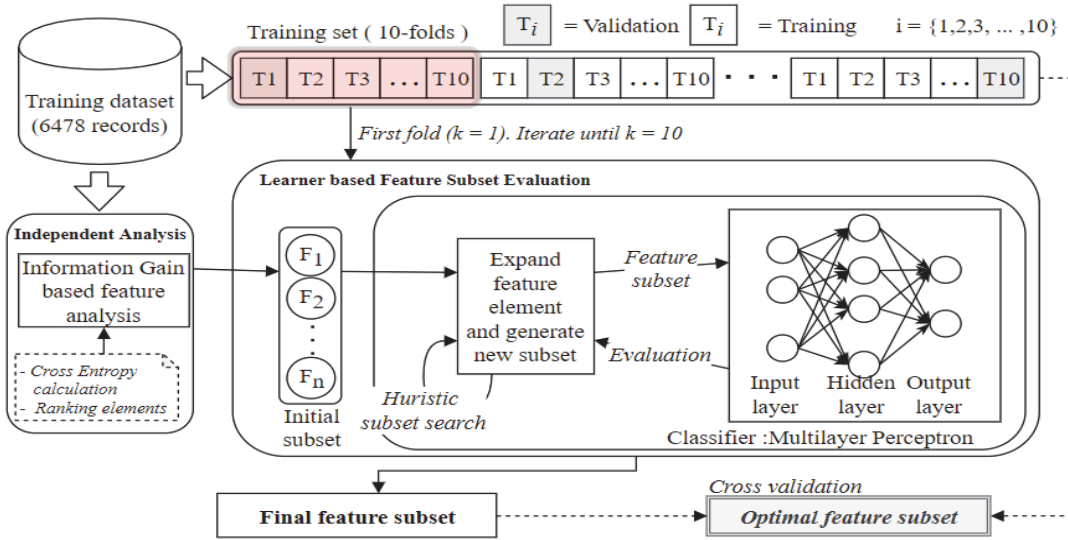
Training set ( 10-folds )

$T_i$ = Validation $T_i$ = Training i = {1,2,3, ... ,10}

Training dataset (6478 records)

T1 T2 T3 . . . T10 T1 T2 T3 . . . T10 · · · T1 T2 T3 . . . T10

First fold (k = 1). Iterate until k = 10

Learner based Feature Subset Evaluation

Independent Analysis

Information Gain based feature analysis

- Cross Entropy calculation
- Ranking elements

$F_1$
$F_2$
.
.
.
$F_n$

Initial subset

Expand feature element and generate new subset

Feature subset

Evaluation

Huristic subset search

Input layer

Hidden layer

Output layer

Classifier :Multilayer Perceptron

Final feature subset

Cross validation

Optimal feature subset